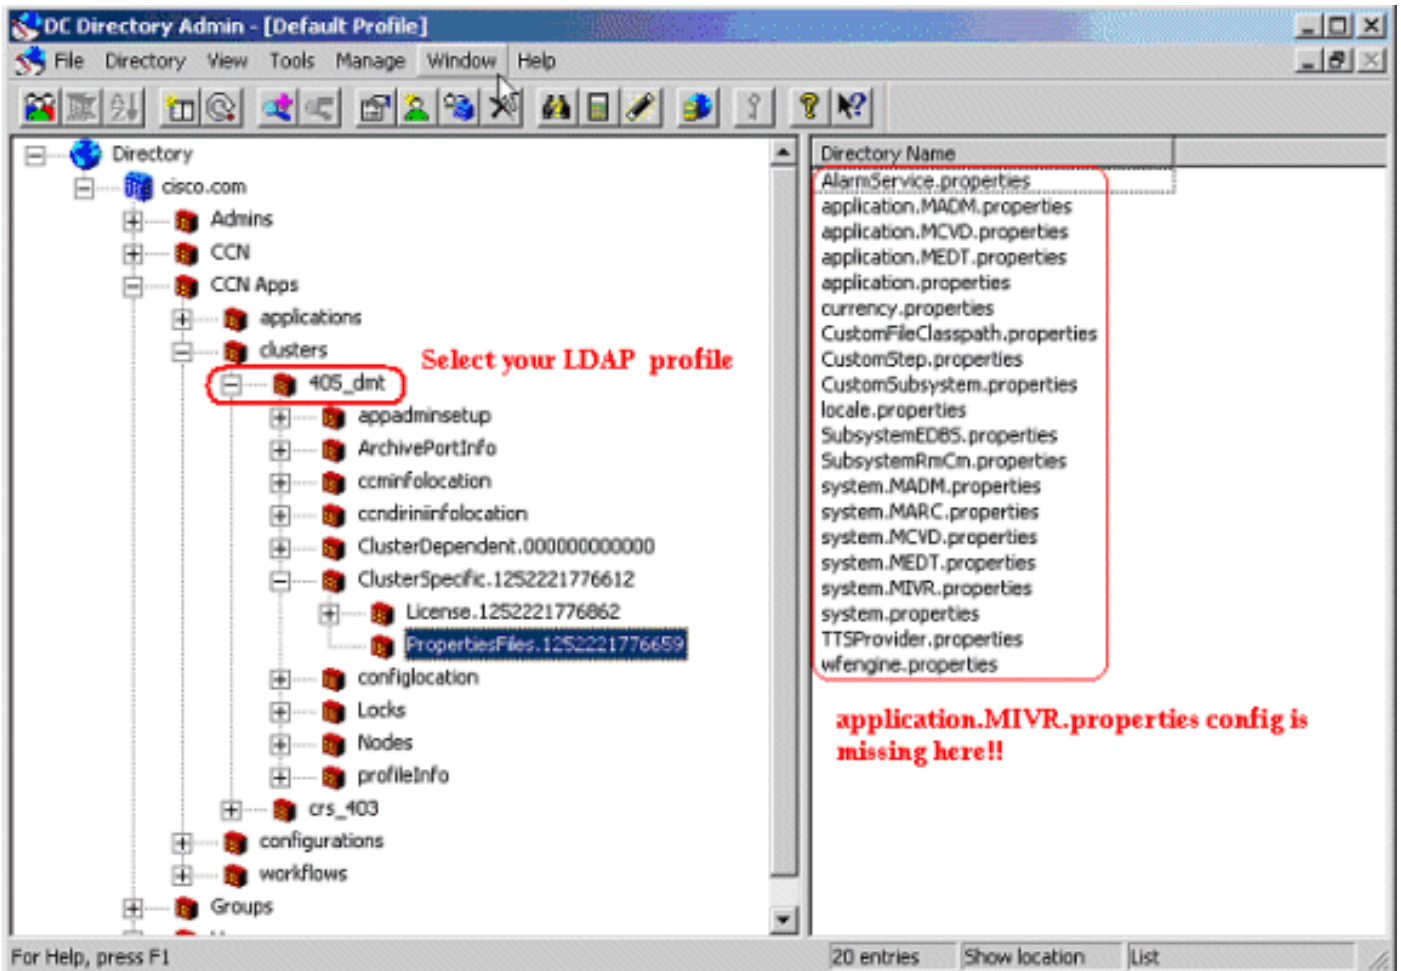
DC Directory Admin - [Default Profile]

File Directory View Tools Manage Window Help

Directory
cisco.com
Admins
CCN
CCN Apps
applications
clusters
405_dmt
appadminsetup
ArchivePortInfo
ccminfolocation
ccndirininfolocation
ClusterDependent.000000000000
ClusterSpecific.1252221776612
License.1252221776862
PropertiesFiles.1252221776659
configlocation
Locks
Nodes
profileInfo
crs_403
configurations
workflows
Groups

Select your LDAP profile

Directory Name
AlarmService.properties
application.MADM.properties
application.MCVD.properties
application.MEDT.properties
application.properties
currency.properties
CustomFileClasspath.properties
CustomStep.properties
CustomSubsystem.properties
locale.properties
SubsystemEDBS.properties
SubsystemRmCm.properties
system.MADM.properties
system.MARC.properties
system.MCVD.properties
system.MEDT.properties
system.MIVR.properties
system.properties
TTSProvider.properties
wfengine.properties

application.MIVR.properties config is missing here!!

For Help, press F1
20 entries
Show location
List